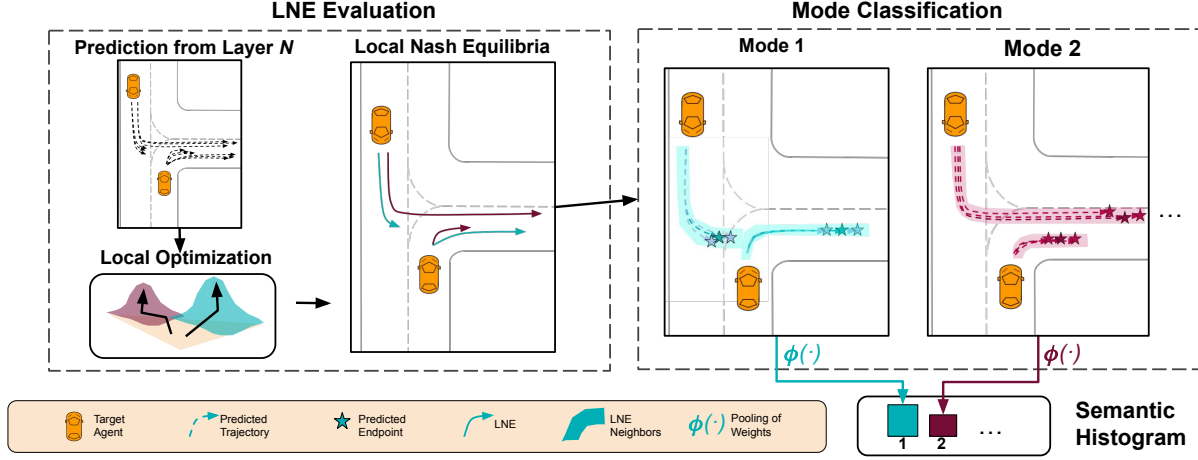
LNE Evaluation

Prediction from Layer $N$

Local Nash Equilibria

Local Optimization

Mode Classification

Mode 1

Mode 2

...

$\phi(\cdot)$

$\phi(\cdot)$

Target Agent

Predicted Trajectory

Predicted Endpoint

LNE

LNE Neighbors

$\phi(\cdot)$ Pooling of Weights

1

2

...

Semantic Histogram